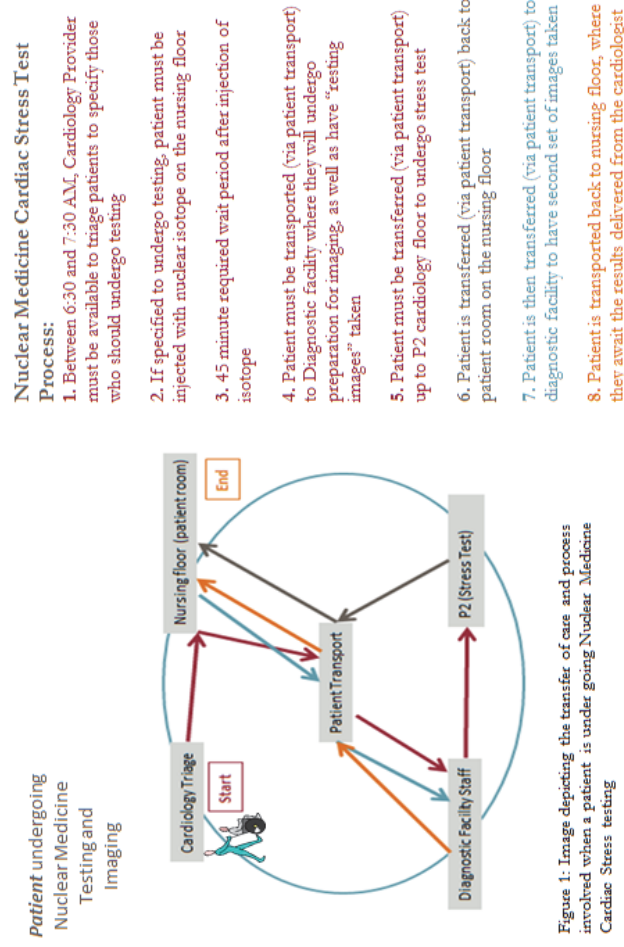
Patient undergoing Nuclear Medicine Testing and Imaging

Cardiology Triage

Start

Nursing floor (patient room)

End

Patient Transport

Diagnostic Facility Staff

P2 (Stress Test)

Figure 1: Image depicting the transfer of care and process involved when a patient is under going Nuclear Medicine Cardiac Stress testing

Nuclear Medicine Cardiac Stress Test Process:

1. Between 6:30 and 7:30 AM, Cardiology Provider must be available to triage patients to specify those who should undergo testing

2. If specified to undergo testing, patient must be injected with nuclear isotope on the nursing floor

3. 45 minute required wait period after injection of isotope

4. Patient must be transported (via patient transport) to Diagnostic facility where they will undergo preparation for imaging, as well as have "testing images" taken

5. Patient must be transferred (via patient transport) up to P2 cardiology floor to undergo stress test

6. Patient is transferred (via patient transport) back to patient room on the nursing floor

7. Patient is then transferred (via patient transport) to diagnostic facility to have second set of images taken

8. Patient is transported back to nursing floor, where they await the results delivered from the cardiologist